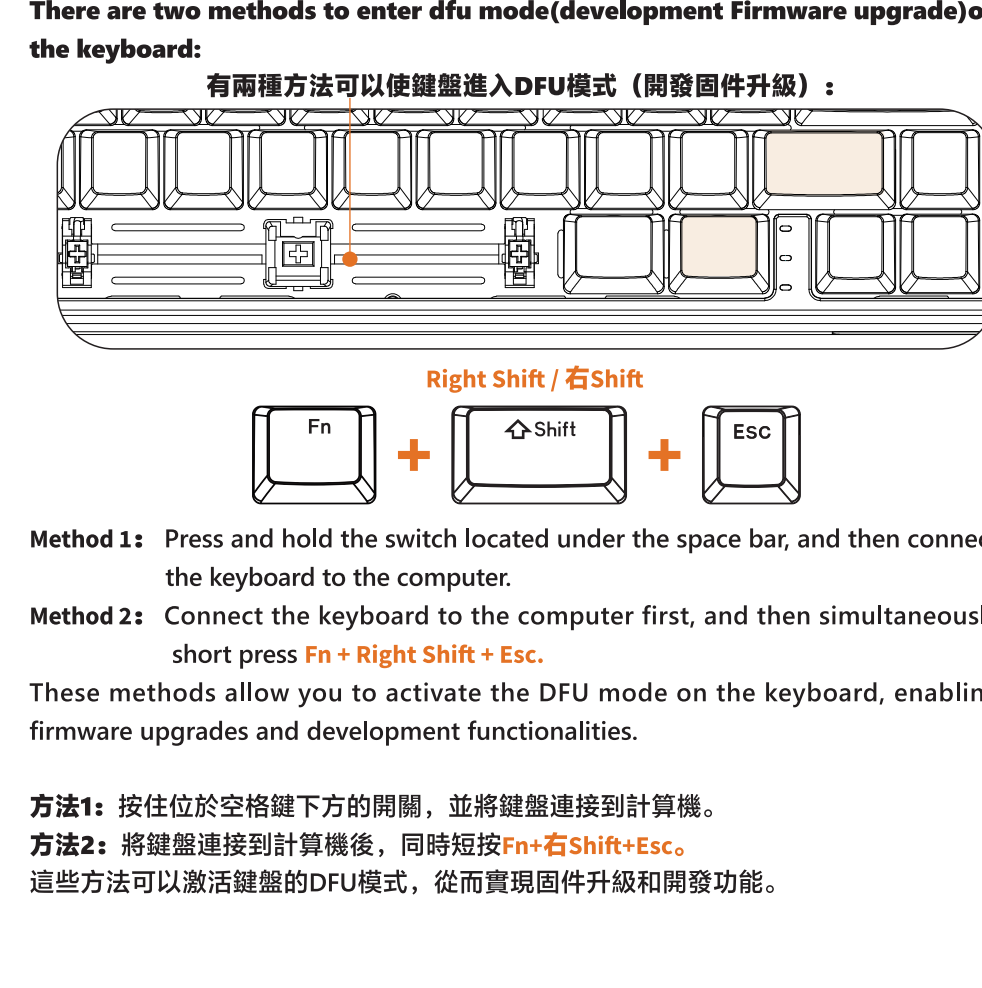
There are two methods to enter dfu mode(development Firmware upgrade)o the keyboard:

有兩種方法可以使鍵盤進入DFU模式（開發固件升級）：

Right Shift / 右Shift

Fn + ⇧Shift + Esc

Method 1： Press and hold the switch located under the space bar, and then connec the keyboard to the computer.

Method 2： Connect the keyboard to the computer first, and then simultaneousl short press Fn + Right Shift + Esc.

These methods allow you to activate the DFU mode on the keyboard, enablin firmware upgrades and development functionalities.

方法1：按住位於空格鍵下方的開關，並將鍵盤連接到計算機。
方法2：將鍵盤連接到計算機後，同時短按Fn+右Shift+Esc。
這些方法可以激活鍵盤的DFU模式，從而實現固件升級和開發功能。